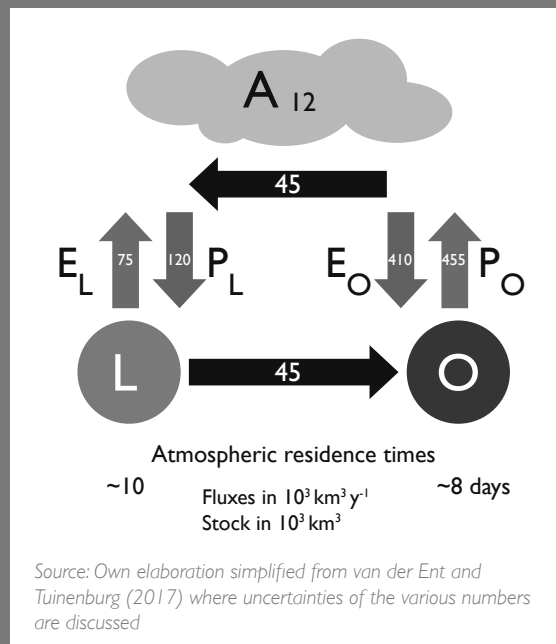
$A_{12}$

45

$E_L$ 75 120 $P_L$

$E_O$ 410 455 $P_O$

L 45 O

Atmospheric residence times

~10 ~8 days

Fluxes in $10^3$ km$^3$ y$^{-1}$
Stock in $10^3$ km$^3$

Source: Own elaboration simplified from van der Ent and Tuinenburg (2017) where uncertainties of the various numbers are discussed